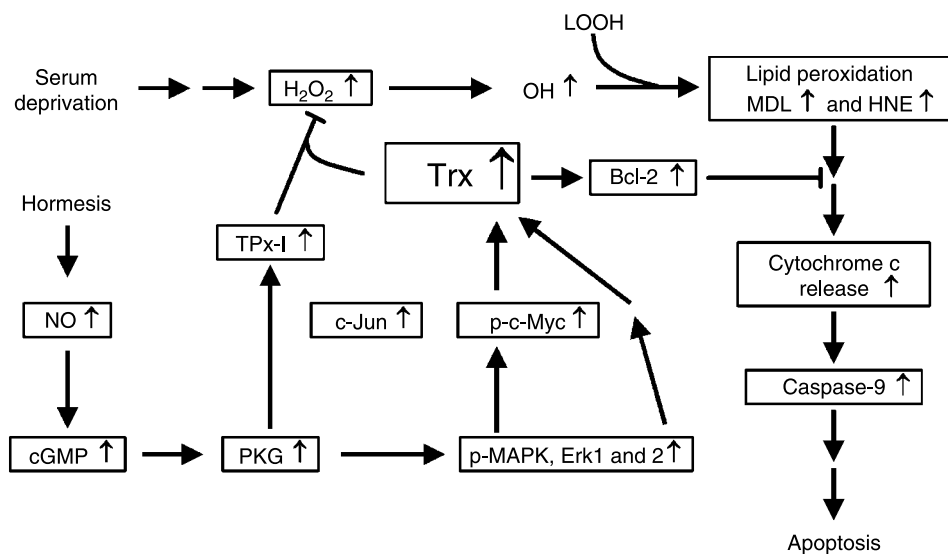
LOOH

Serum deprivation

$H_2O_2$ ↑

OH ↑

Lipid peroxidation MDL ↑ and HNE ↑

Trx ↑

Bcl-2 ↑

Hormesis

TPx-I ↑

Cytochrome c release ↑

NO ↑

c-Jun ↑

p-c-Myc ↑

Caspase-9 ↑

cGMP ↑

PKG ↑

p-MAPK, Erk1 and 2 ↑

Apoptosis